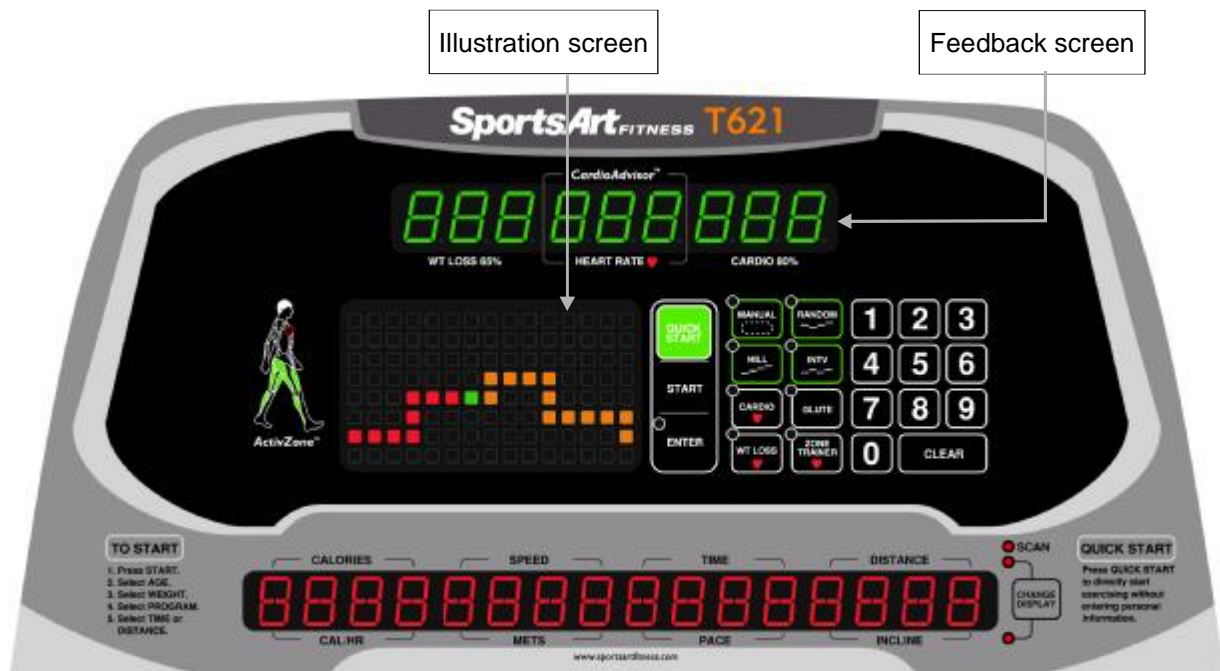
Illustration screen

Feedback screen

SportsArt FITNESS T621

CardioAdvisor™

WT LOSS 65%

HEART RATE

CARDIO 80%

ActivZone™

QUICK START

START

ENTER

MANUAL

RANDOM

HILL

INTV

CARDIO

GLUTE

WT LOSS

ZONE TRAINER

1 2 3
4 5 6
7 8 9
0 CLEAR

TO START

1. Press START.
2. Select AGE.
3. Select WEIGHT.
4. Select PROGRAM.
5. Select TIME or DISTANCE.

CALORIES

SPEED

TIME

DISTANCE

CAL/HR

METS

PACE

INCLINE

SCAN

CHANGE DISPLAY

QUICK START

Press QUICK START to directly start exercising without entering personal information.

www.sportsartfitness.com